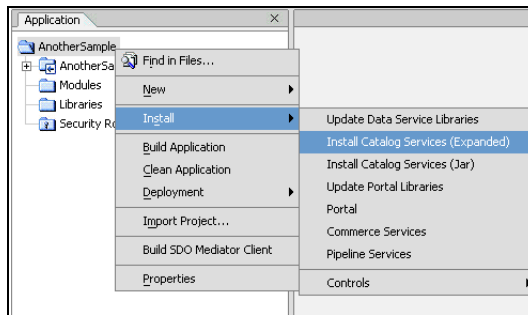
Application

AnotherSample
AnotherSa
Modules
Libraries
Security Ro

Find in Files...
New
Install
Build Application
Clean Application
Deployment
Import Project...
Build SDO Mediator Client
Properties

Update Data Service Libraries
Install Catalog Services (Expanded)
Install Catalog Services (Jar)
Update Portal Libraries
Portal
Commerce Services
Pipeline Services
Controls